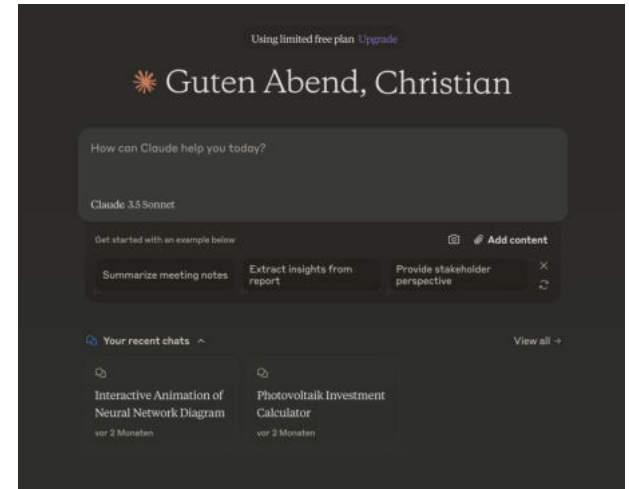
Using limited free plan Upgrade

Guten Abend, Christian

How can Claude help you today?

Claude 3.5 Sonnet

Get started with an example below

Add content

Summarize meeting notes

Extract insights from report

Provide stakeholder perspective

Your recent chats

View all →

Interactive Animation of Neural Network Diagram

vor 2 Monaten

Photovoltaik Investment Calculator

vor 2 Monaten